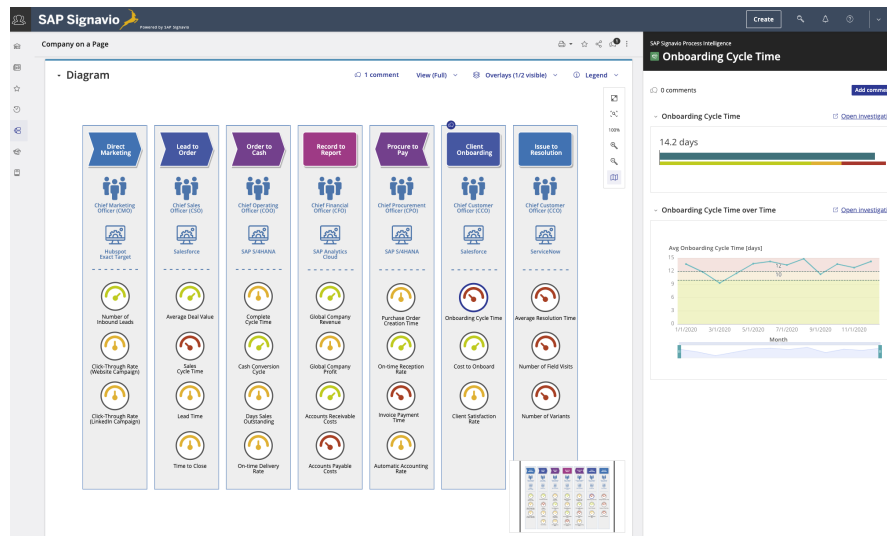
SAP Signavio Powered by SAP Signavio

Create

Company on a Page

- Diagram

1 comment View (Full) Overlays (1/2 visible) Legend

100%

Direct Marketing
Chief Marketing Officer (CMO)
Hubspot Exact Target
Number of Inbound Leads
Click-Through Rate (Website Campaign)
Click-Through Rate (LinkedIn Campaign)

Lead to Order
Chief Sales Officer (CSO)
Salesforce
Average Deal Value
Sales Cycle Time
Lead Time
Time to Close

Order to Cash
Chief Operating Officer (COO)
SAP S/4HANA
Complete Cycle Time
Cash Conversion Cycle
Days Sales Outstanding
On-time Delivery Rate

Record to Report
Chief Financial Officer (CFO)
SAP Analytics Cloud
Global Company Revenue
Global Company Profit
Accounts Receivable Costs
Accounts Payable Costs

Procure to Pay
Chief Procurement Officer (CPO)
SAP S/4HANA
Purchase Order Creation Time
On-time Reception Rate
Invoice Payment Time
Automatic Accounting Rate

Client Onboarding
Chief Customer Officer (CCO)
Salesforce
Onboarding Cycle Time
Cost to Onboard
Client Satisfaction Rate

Issue to Resolution
Chief Customer Officer (CCO)
ServiceNow
Average Resolution Time
Number of Field Visits
Number of Variants

SAP Signavio Process Intelligence
Onboarding Cycle Time

0 comments
Add comme

Onboarding Cycle Time
Open investigati
14.2 days

Onboarding Cycle Time over Time
Open investigati
Avg Onboarding Cycle Time [days]
15
12
9
6
3
0
12
10
1/1/2020 3/1/2020 5/1/2020 7/1/2020 9/1/2020 11/1/2020
Month